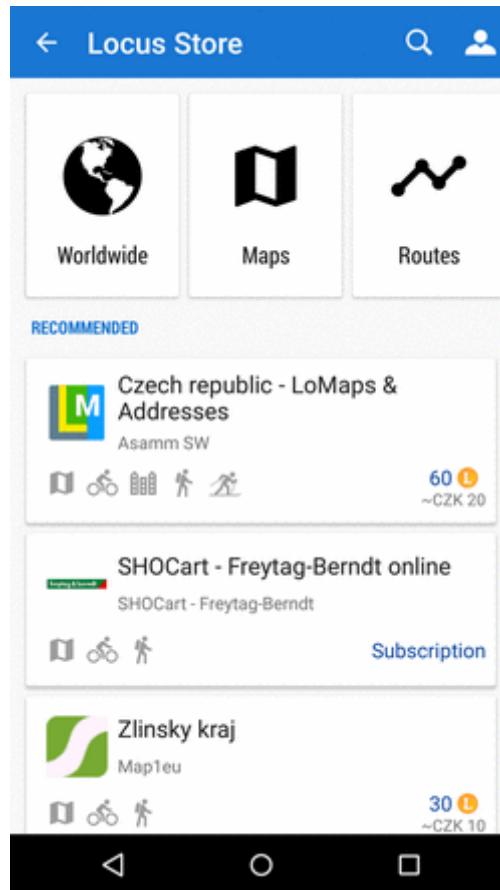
Locus Store

Worldwide

Maps

Routes

RECOMMENDED

LM

Czech republic - LoMaps & Addresses

Asamm SW

60

~CZK 20

SHOCart - Freytag-Berndt online

SHOCart - Freytag-Berndt

Subscription

Zlinsky kraj

Map1eu

30

~CZK 10